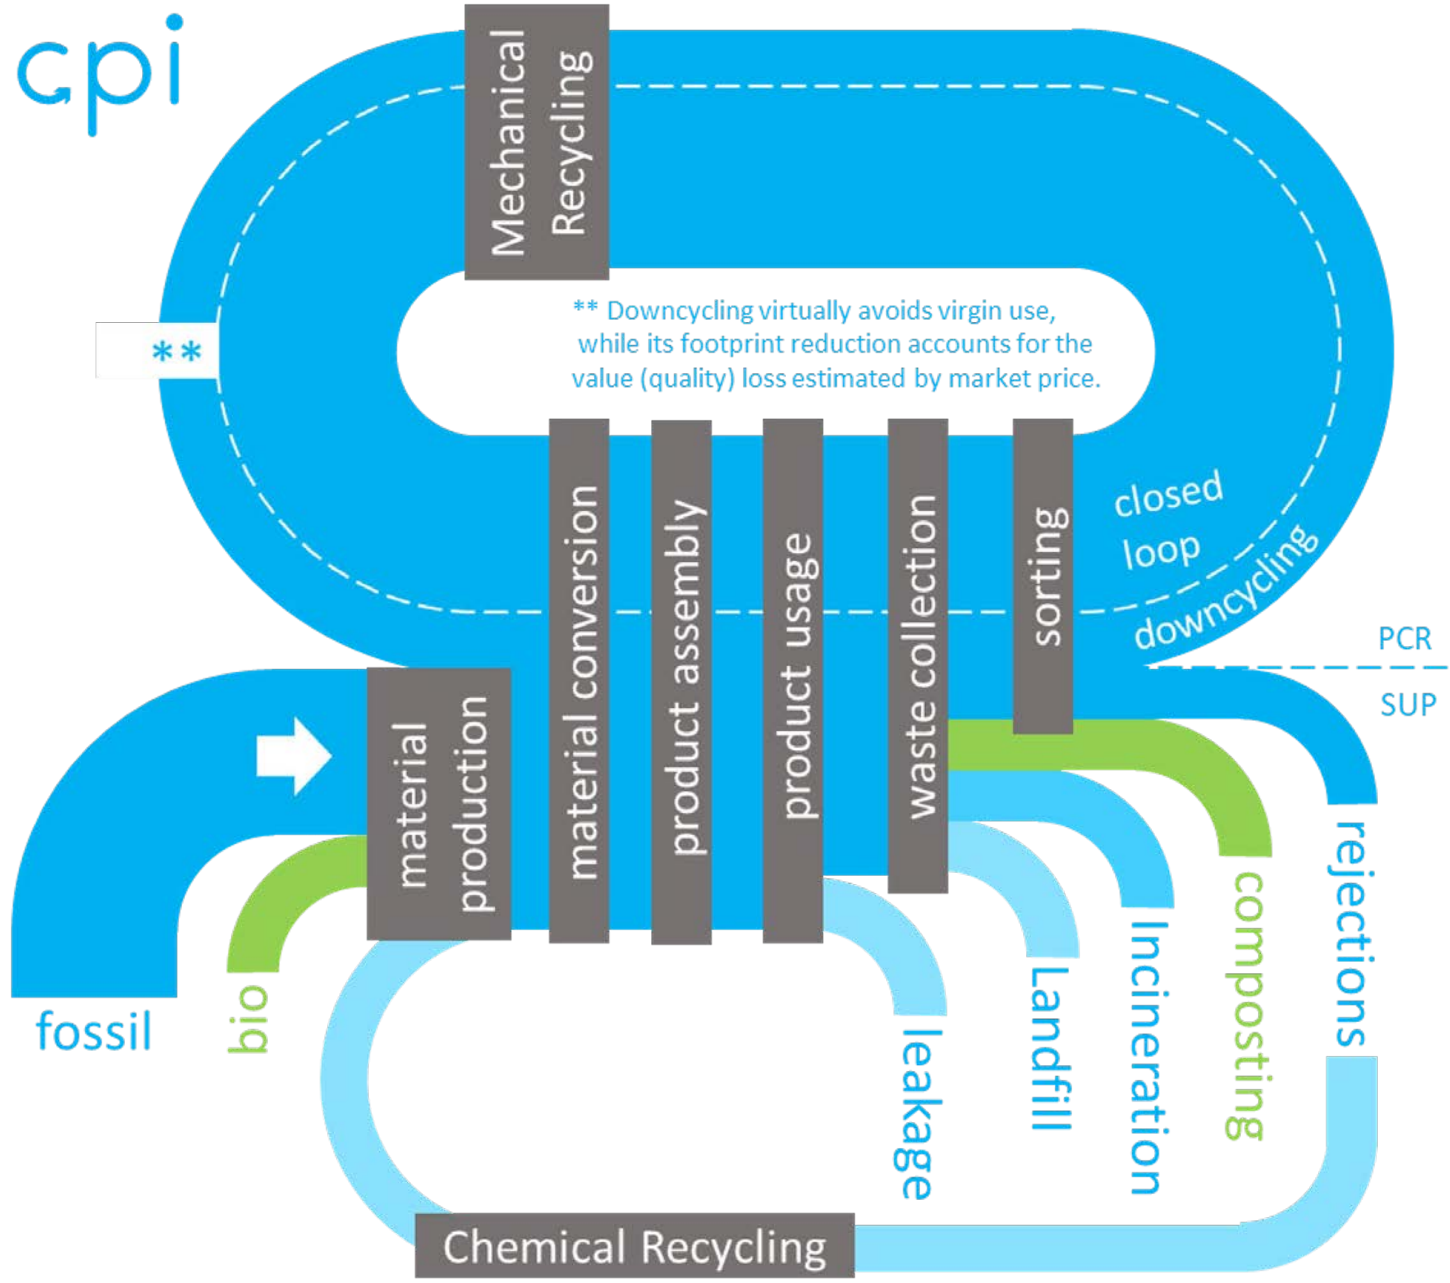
cpi

Mechanical Recycling

**

** Downcycling virtually avoids virgin use, while its footprint reduction accounts for the value (quality) loss estimated by market price.

material production

material conversion

product assembly

product usage

waste collection

sorting

closed loop

downcycling

PCR

SUP

fossil

bio

leakage

Landfill

Incineration

composting

rejections

Chemical Recycling